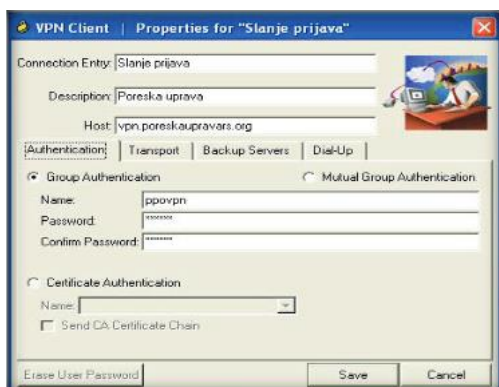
VPN Client | Properties for "Slanje prijava"

Connection Entry: Slanje prijava

Description: Poreska uprava

Host: vpn.poreskaupravars.org

Authentication | Transport | Backup Servers | Dial-Up

Group Authentication

Mutual Group Authentication

Name: ppovpn

Password: *******

Confirm Password: *******

Certificate Authentication

Name:

Send CA Certificate Chain

Erase User Password

Save

Cancel